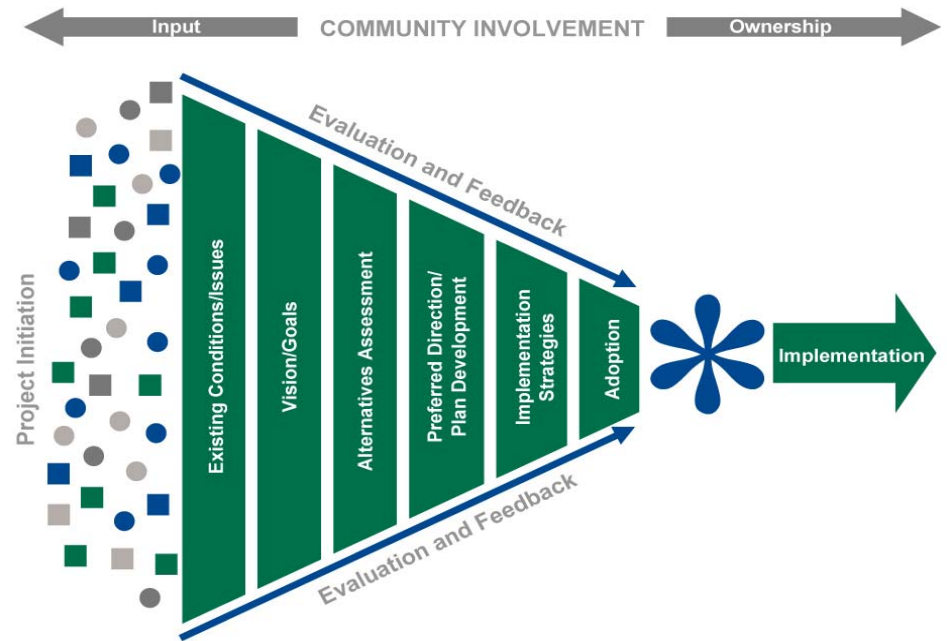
Input
COMMUNITY INVOLVEMENT
Ownership

Project Initiation

Evaluation and Feedback

Existing Conditions/Issues
Vision/Goals
Alternatives Assessment
Preferred Direction/ Plan Development
Implementation Strategies
Adoption

Evaluation and Feedback

Implementation